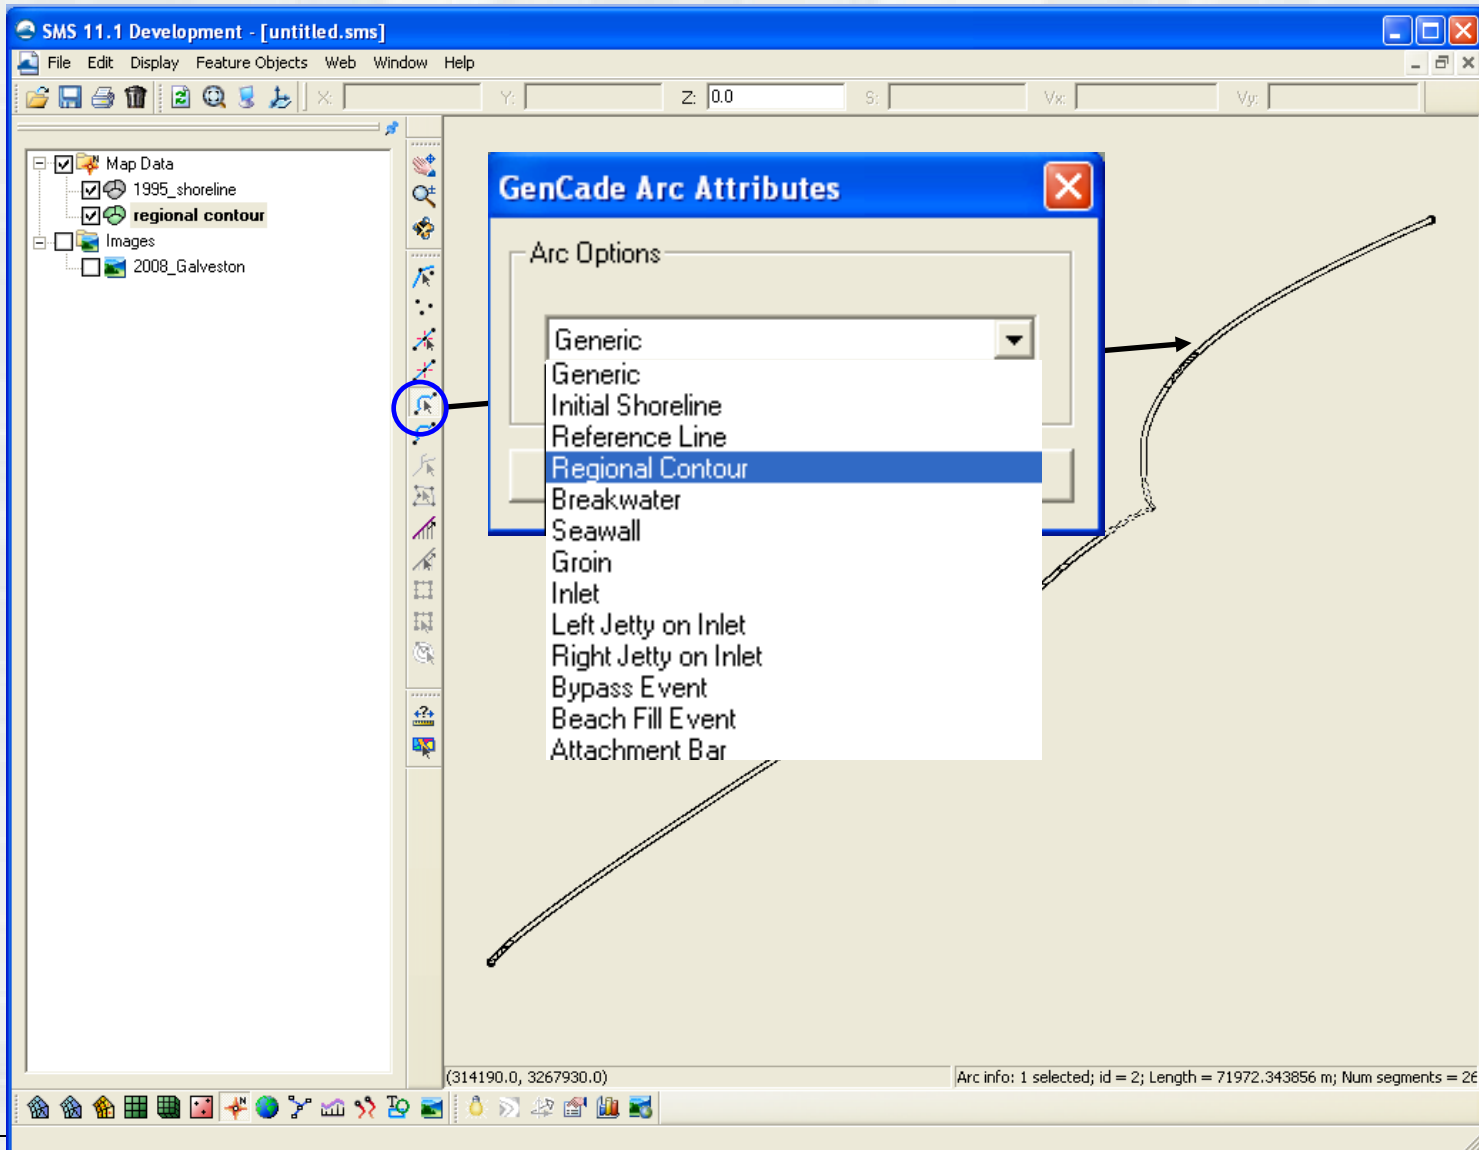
SMS 11.1 Development - [untitled.sms]

File Edit Display Feature Objects Web Window Help

X: Y: Z: 0.0 S: Vx: Vy:

Map Data
1995_shoreline
regional contour
Images
2008_Galveston

GenCade Arc Attributes

Arc Options

Generic

Generic
Initial Shoreline
Reference Line
Regional Contour
Breakwater
Seawall
Groin
Inlet
Left Jetty on Inlet
Right Jetty on Inlet
Bypass Event
Beach Fill Event
Attachment Bar

(314190.0, 3267930.0)

Arc info: 1 selected; id = 2; Length = 71972.343856 m; Num segments = 26